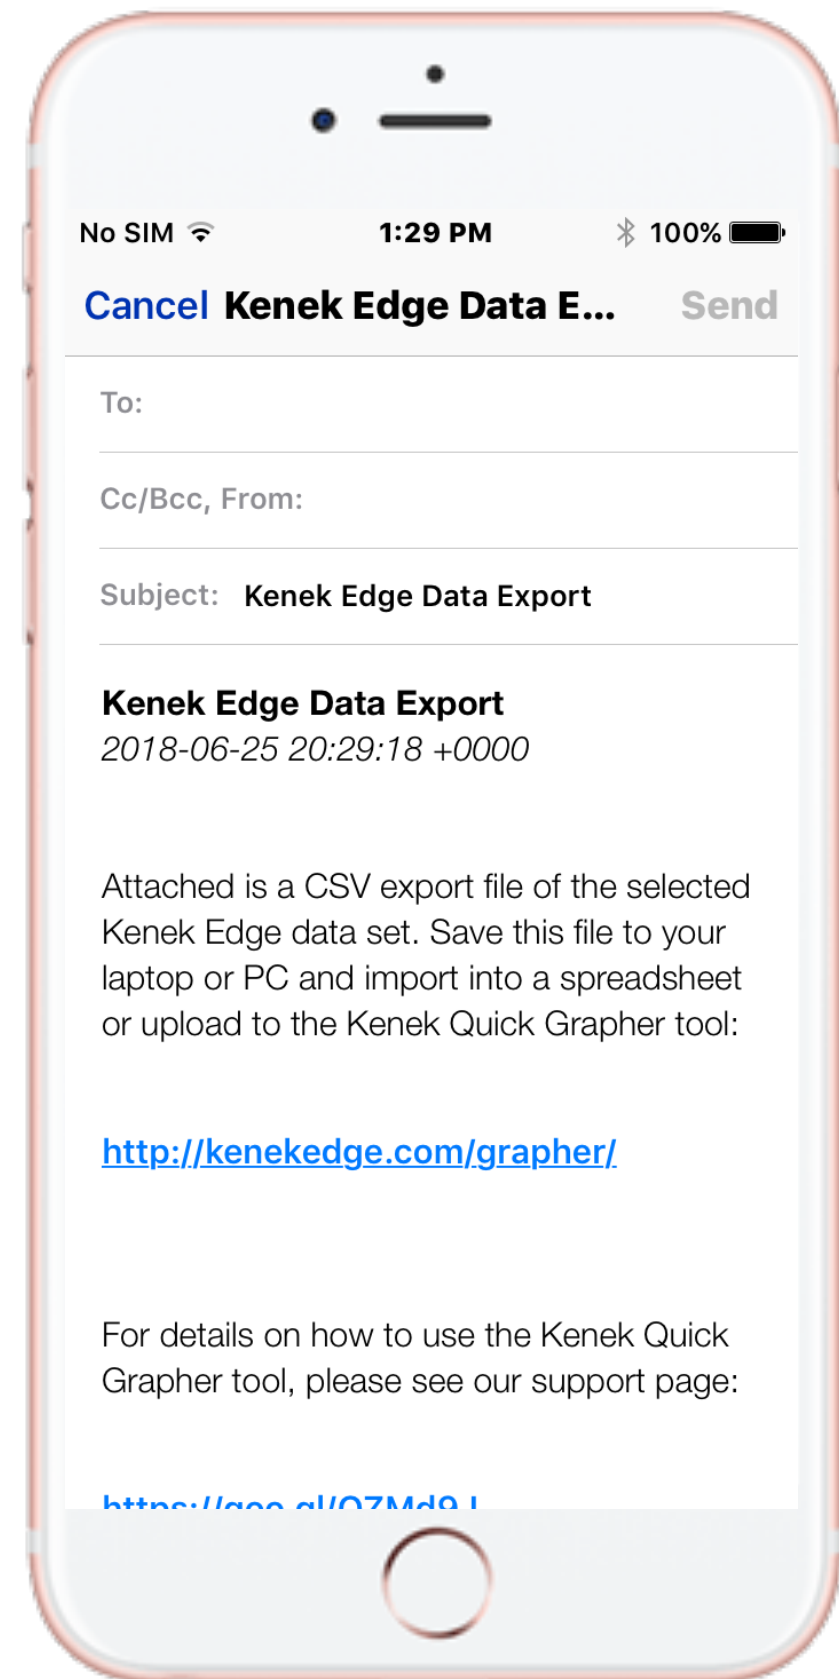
No SIM 1:29 PM 100%

Cancel Kenek Edge Data E... Send

To:

Cc/Bcc, From:

Subject: Kenek Edge Data Export

**Kenek Edge Data Export**
*2018-06-25 20:29:18 +0000*

Attached is a CSV export file of the selected Kenek Edge data set. Save this file to your laptop or PC and import into a spreadsheet or upload to the Kenek Quick Grapher tool:

http://kenekedge.com/grapher/

For details on how to use the Kenek Quick Grapher tool, please see our support page:

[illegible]